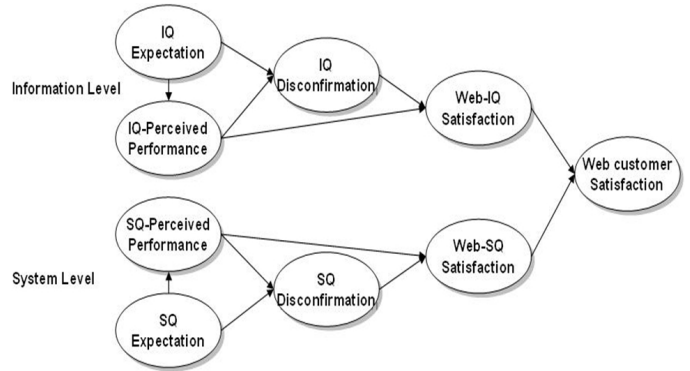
IQ Expectation

Information Level

IQ-Perceived Performance

IQ Disconfirmation

Web-IQ Satisfaction

Web customer Satisfaction

SQ-Perceived Performance

System Level

SQ Expectation

SQ Disconfirmation

Web-SQ Satisfaction